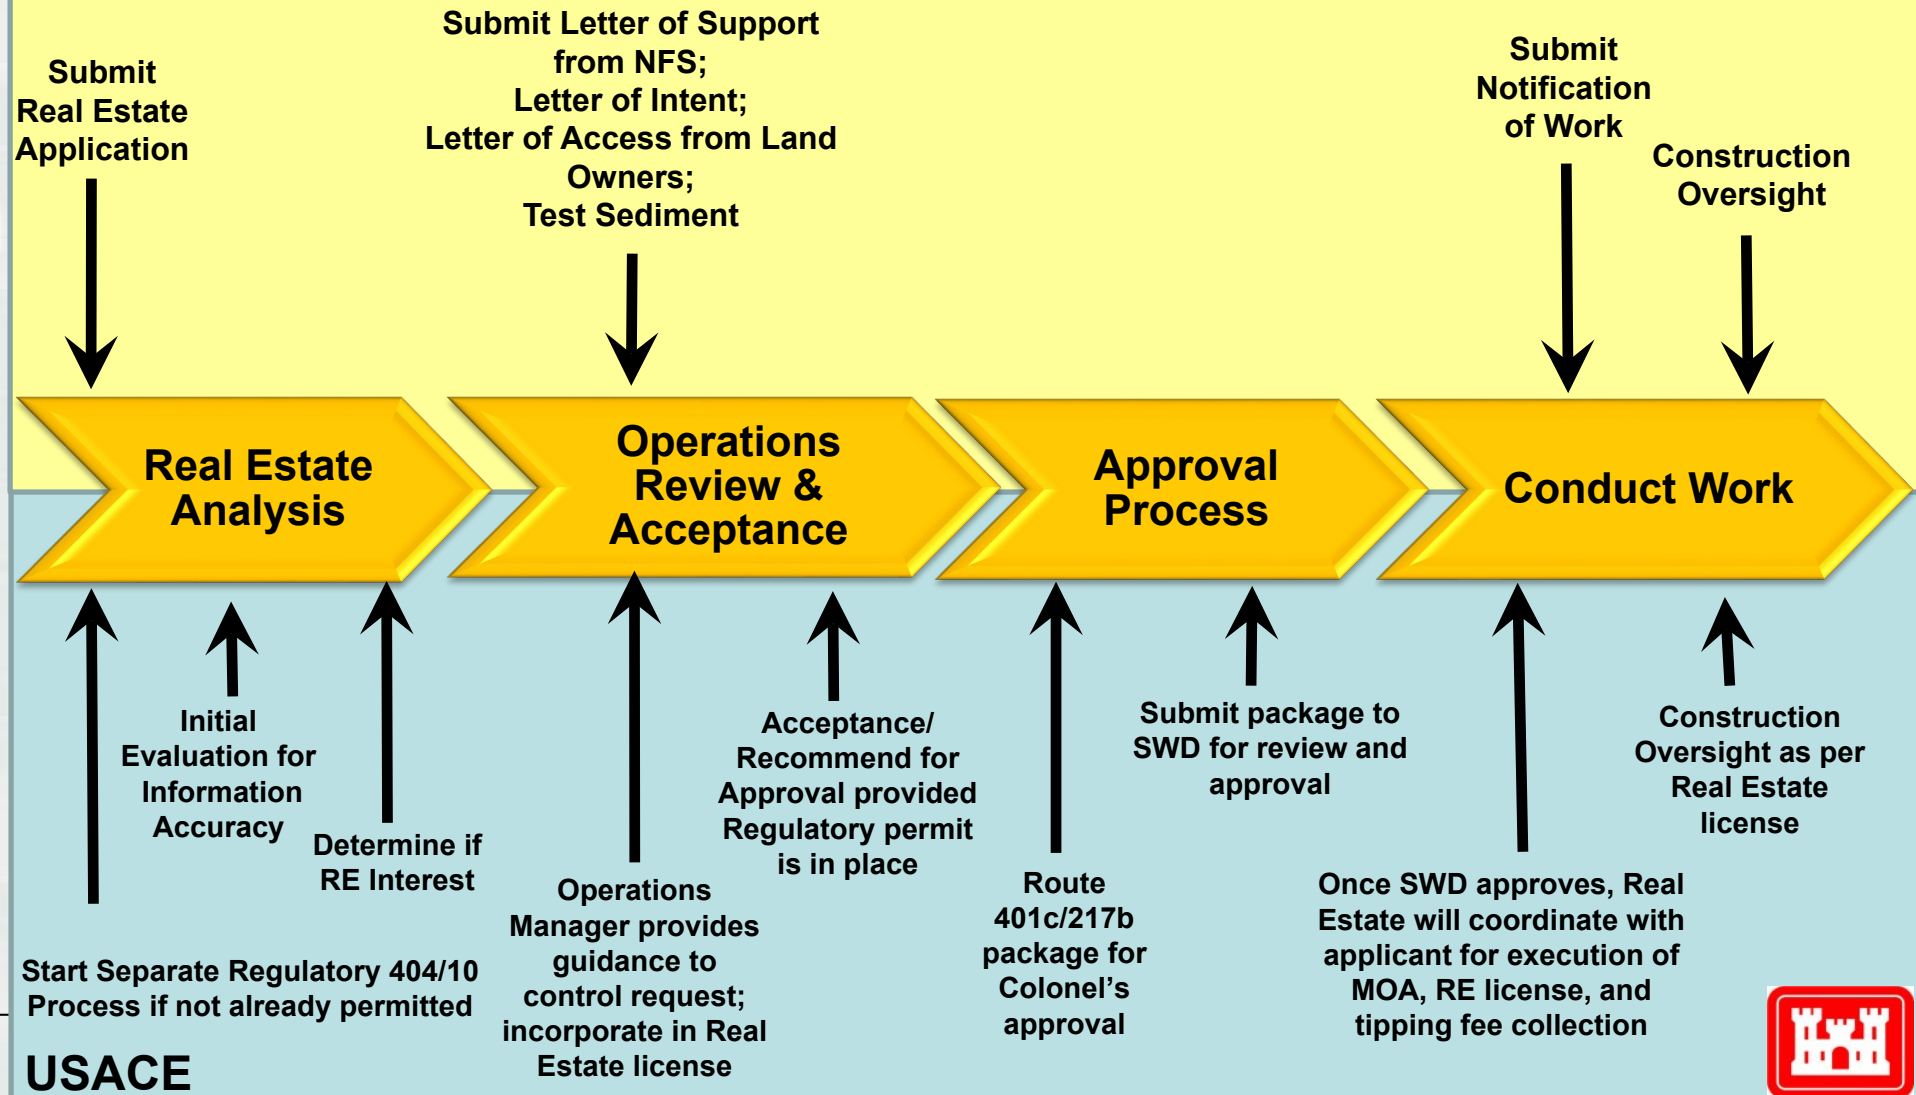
Submit Real Estate Application

Submit Letter of Support from NFS; Letter of Intent; Letter of Access from Land Owners; Test Sediment

Submit Notification of Work

Construction Oversight

Real Estate Analysis

Operations Review & Acceptance

Approval Process

Conduct Work

Initial Evaluation for Information Accuracy

Determine if RE Interest

Start Separate Regulatory 404/10 Process if not already permitted

Operations Manager provides guidance to control request; incorporate in Real Estate license

Acceptance/ Recommend for Approval provided Regulatory permit is in place

Route 401c/217b package for Colonel's approval

Submit package to SWD for review and approval

Once SWD approves, Real Estate will coordinate with applicant for execution of MOA, RE license, and tipping fee collection

Construction Oversight as per Real Estate license

USACE